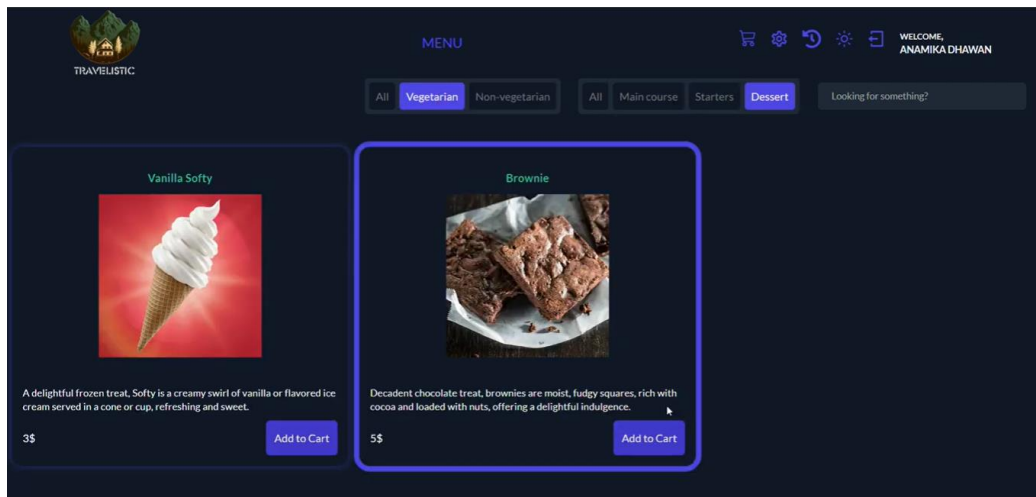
TRAVELISTIC

MENU

WELCOME,
ANAMIKA DHAWAN

All Vegetarian Non-vegetarian

All Main course Starters Dessert

Looking for something?

Vanilla Softy

A delightful frozen treat, Softy is a creamy swirl of vanilla or flavored ice cream served in a cone or cup, refreshing and sweet.

3$

Add to Cart

Brownie

Decadent chocolate treat, brownies are moist, fudgy squares, rich with cocoa and loaded with nuts, offering a delightful indulgence.

5$

Add to Cart